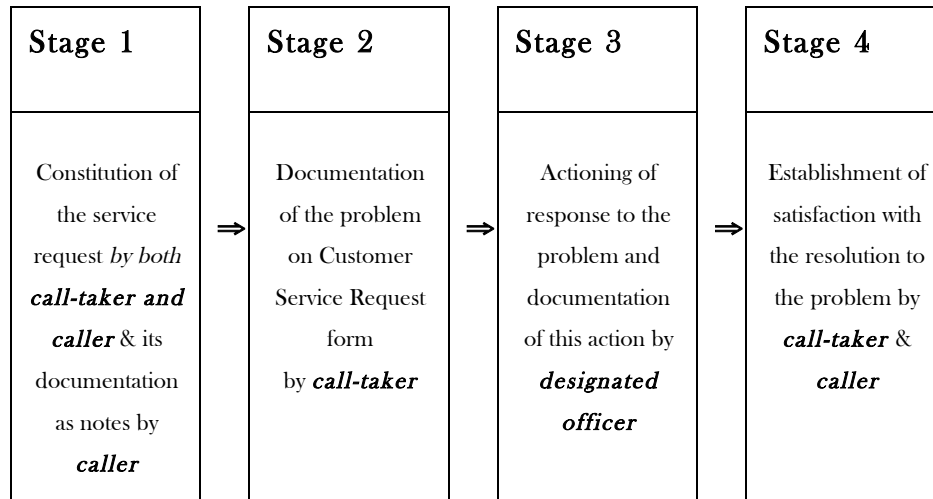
| Stage 1 | | Stage 2 | | Stage 3 | | Stage 4 |
|---|---|---|---|---|---|---|
| Constitution of the service request *by both* ***call-taker and caller*** & its documentation as notes by ***caller*** | ⇒ | Documentation of the problem on Customer Service Request form by ***call-taker*** | ⇒ | Actioning of response to the problem and documentation of this action by ***designated officer*** | ⇒ | Establishment of satisfaction with the resolution to the problem by ***call-taker*** & ***caller*** |